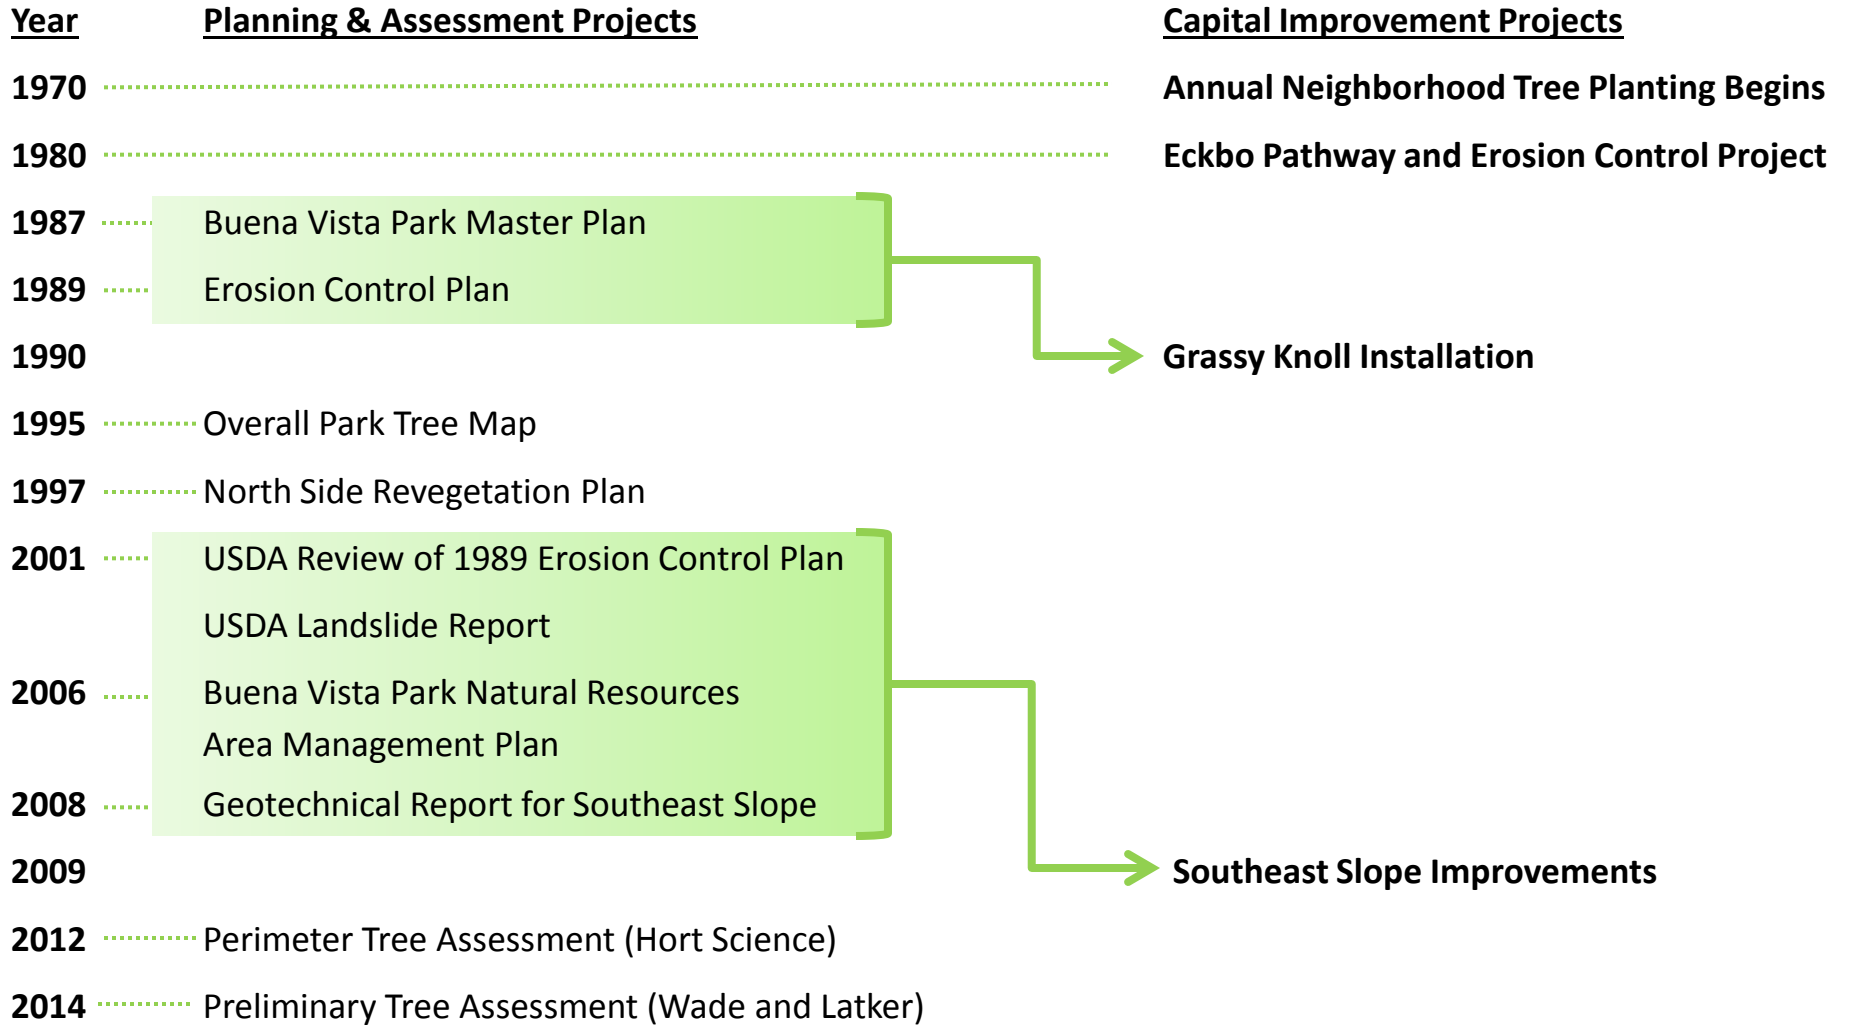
| Year | Planning & Assessment Projects | Capital Improvement Projects |
|---|---|---|
| 1970 | | Annual Neighborhood Tree Planting Begins |
| 1980 | | Eckbo Pathway and Erosion Control Project |
| 1987 | Buena Vista Park Master Plan | |
| 1989 | Erosion Control Plan | |
| 1990 | | Grassy Knoll Installation |
| 1995 | Overall Park Tree Map | |
| 1997 | North Side Revegetation Plan | |
| 2001 | USDA Review of 1989 Erosion Control Plan | |
| | USDA Landslide Report | |
| 2006 | Buena Vista Park Natural Resources Area Management Plan | |
| 2008 | Geotechnical Report for Southeast Slope | |
| 2009 | | Southeast Slope Improvements |
| 2012 | Perimeter Tree Assessment (Hort Science) | |
| 2014 | Preliminary Tree Assessment (Wade and Latker) | |